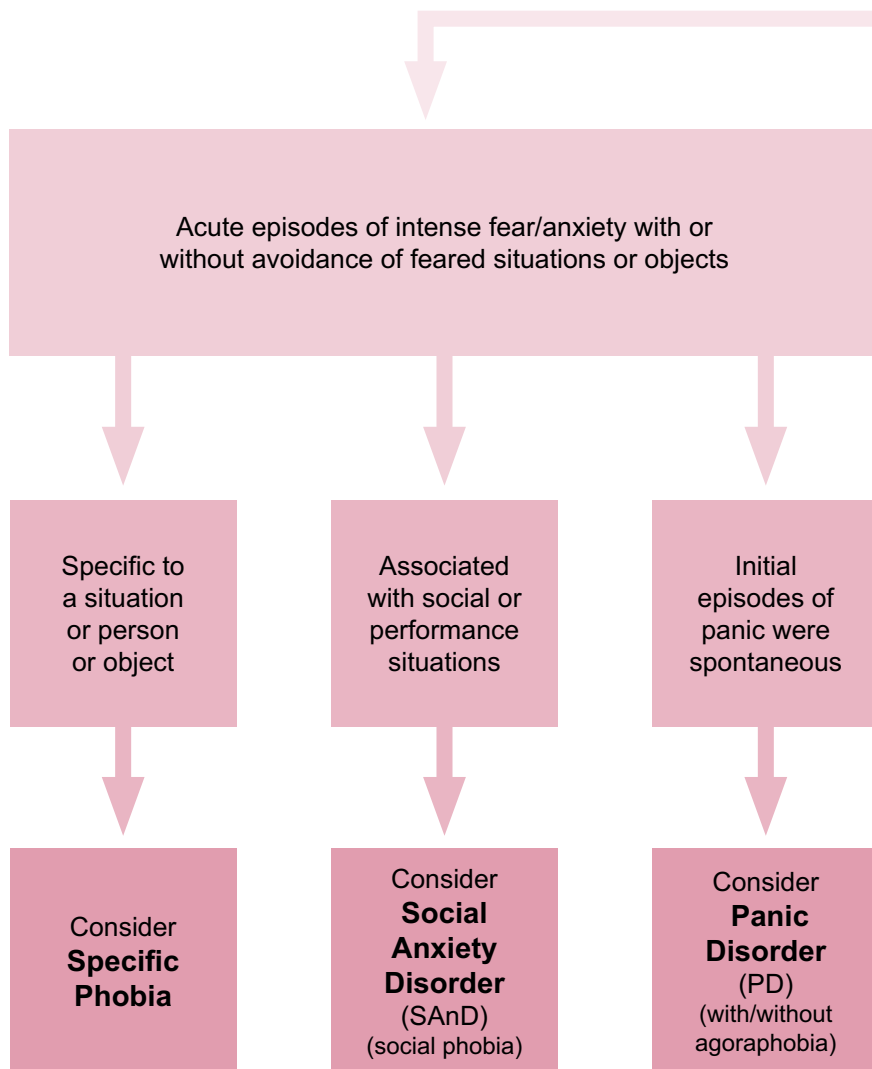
Acute episodes of intense fear/anxiety with or without avoidance of feared situations or objects

Specific to a situation or person or object

Associated with social or performance situations

Initial episodes of panic were spontaneous

Consider **Specific Phobia**

Consider **Social Anxiety Disorder** (SAnD) (social phobia)

Consider **Panic Disorder** (PD) (with/without agoraphobia)